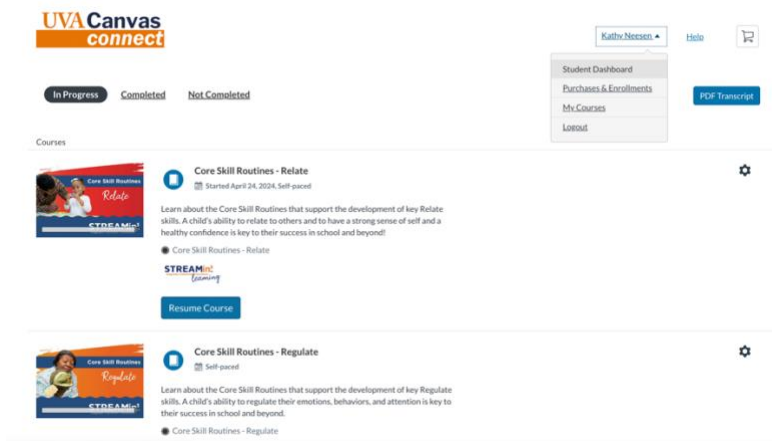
UVA Canvas connect

Kathy Neesen ▲

Help

Student Dashboard

Purchases & Enrollments

My Courses

Logout

In Progress

Completed

Not Completed

PDF Transcript

Courses

Core Skill Routines

Relate

STREAMin³

Core Skill Routines - Relate

Started April 24, 2024, Self-paced

Learn about the Core Skill Routines that support the development of key Relate skills. A child's ability to relate to others and to have a strong sense of self and a healthy confidence is key to their success in school and beyond!

Core Skill Routines - Relate

STREAMin³ learning

Resume Course

Core Skill Routines

Regulate

STREAMin³

Core Skill Routines - Regulate

Self-paced

Learn about the Core Skill Routines that support the development of key Regulate skills. A child's ability to regulate their emotions, behaviors, and attention is key to their success in school and beyond.

Core Skill Routines - Regulate